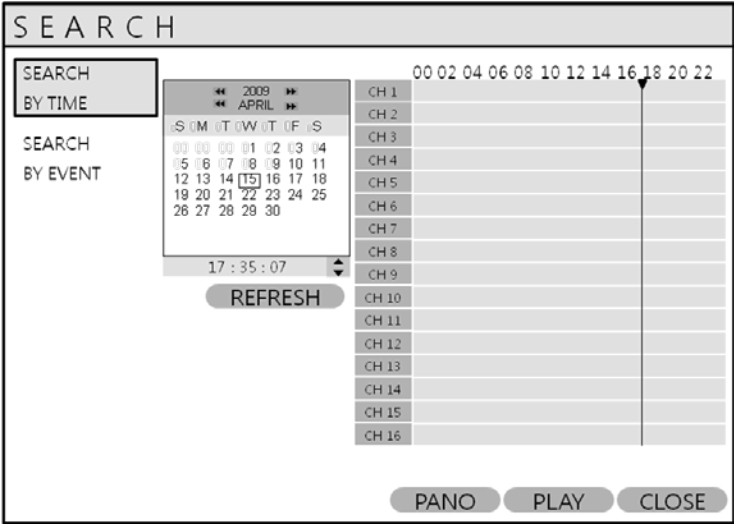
SEARCH

SEARCH BY TIME

SEARCH BY EVENT

2009
APRIL

| S | M | T | W | T | F | S |
|---|---|---|---|---|---|---|
| 00 | 00 | 00 | 01 | 02 | 03 | 04 |
| 05 | 06 | 07 | 08 | 09 | 10 | 11 |
| 12 | 13 | 14 | 15 | 16 | 17 | 18 |
| 19 | 20 | 21 | 22 | 23 | 24 | 25 |
| 26 | 27 | 28 | 29 | 30 | | |

17 : 35 : 07

REFRESH

00 02 04 06 08 10 12 14 16 18 20 22

CH 1
CH 2
CH 3
CH 4
CH 5
CH 6
CH 7
CH 8
CH 9
CH 10
CH 11
CH 12
CH 13
CH 14
CH 15
CH 16

PANO PLAY CLOSE